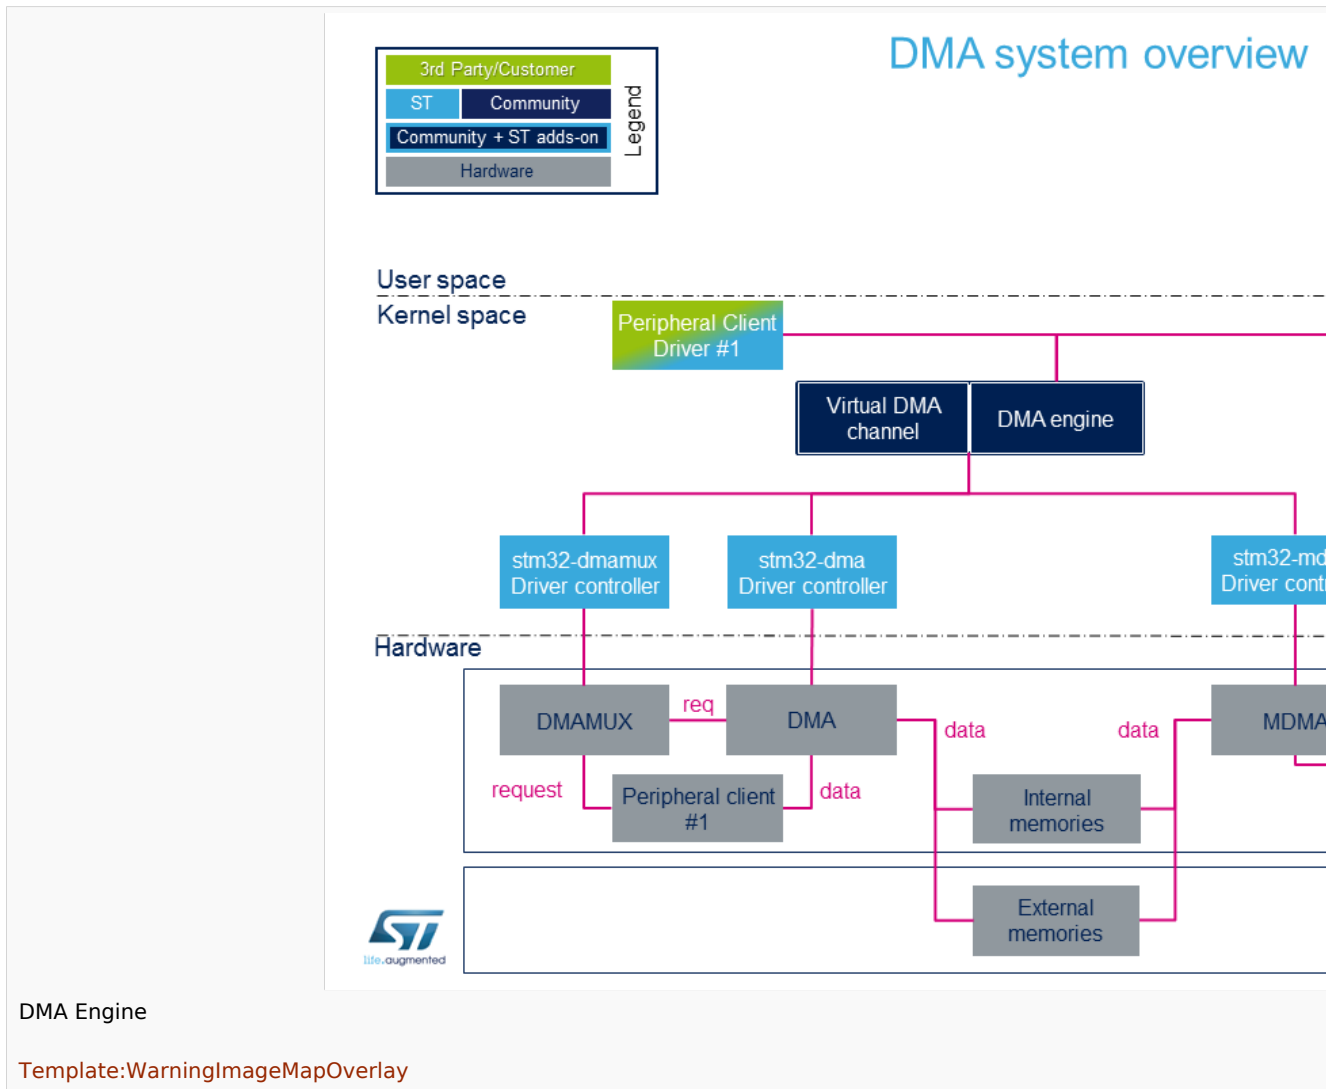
3rd Party/Customer
ST
Community
Community + ST adds-on
Hardware
Legend

DMA system overview

User space
Kernel space

Peripheral Client Driver #1

Virtual DMA channel
DMA engine

stm32-dmamux Driver controller
stm32-dma Driver controller
stm32-md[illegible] Driver cont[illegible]

Hardware

DMAMUX
req
DMA
data
data
MDMA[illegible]
request
Peripheral client #1
data
Internal memories
External memories

life.augmented

DMA Engine

Template:WarningImageMapOverlay